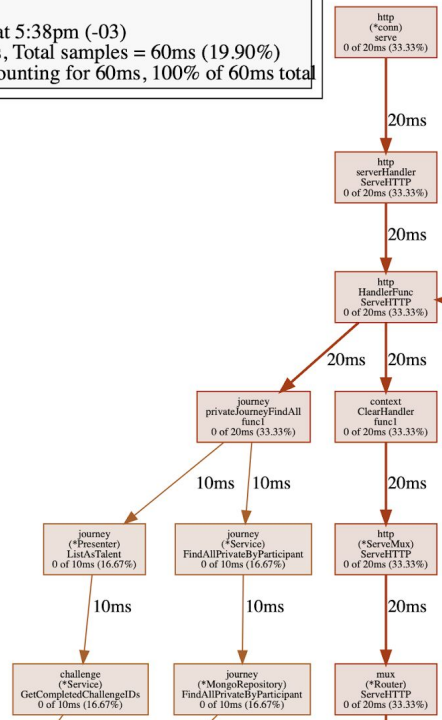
at 5:38pm (-03)
s, Total samples = 60ms (19.90%)
ounting for 60ms, 100% of 60ms total

http
(*conn)
serve
0 of 20ms (33.33%)

20ms

http
serverHandler
ServeHTTP
0 of 20ms (33.33%)

20ms

http
HandlerFunc
ServeHTTP
0 of 20ms (33.33%)

20ms

20ms

journey
privateJourneyFindAll
func1
0 of 20ms (33.33%)

context
ClearHandler
func1
0 of 20ms (33.33%)

10ms

10ms

20ms

journey
(*Presenter)
ListAsTalent
0 of 10ms (16.67%)

journey
(*Service)
FindAllPrivateByParticipant
0 of 10ms (16.67%)

http
(*ServeMux)
ServeHTTP
0 of 20ms (33.33%)

10ms

10ms

20ms

challenge
(*Service)
GetCompletedChallengeIDs
0 of 10ms (16.67%)

journey
(*MongoRepository)
FindAllPrivateByParticipant
0 of 10ms (16.67%)

mux
(*Router)
ServeHTTP
0 of 20ms (33.33%)